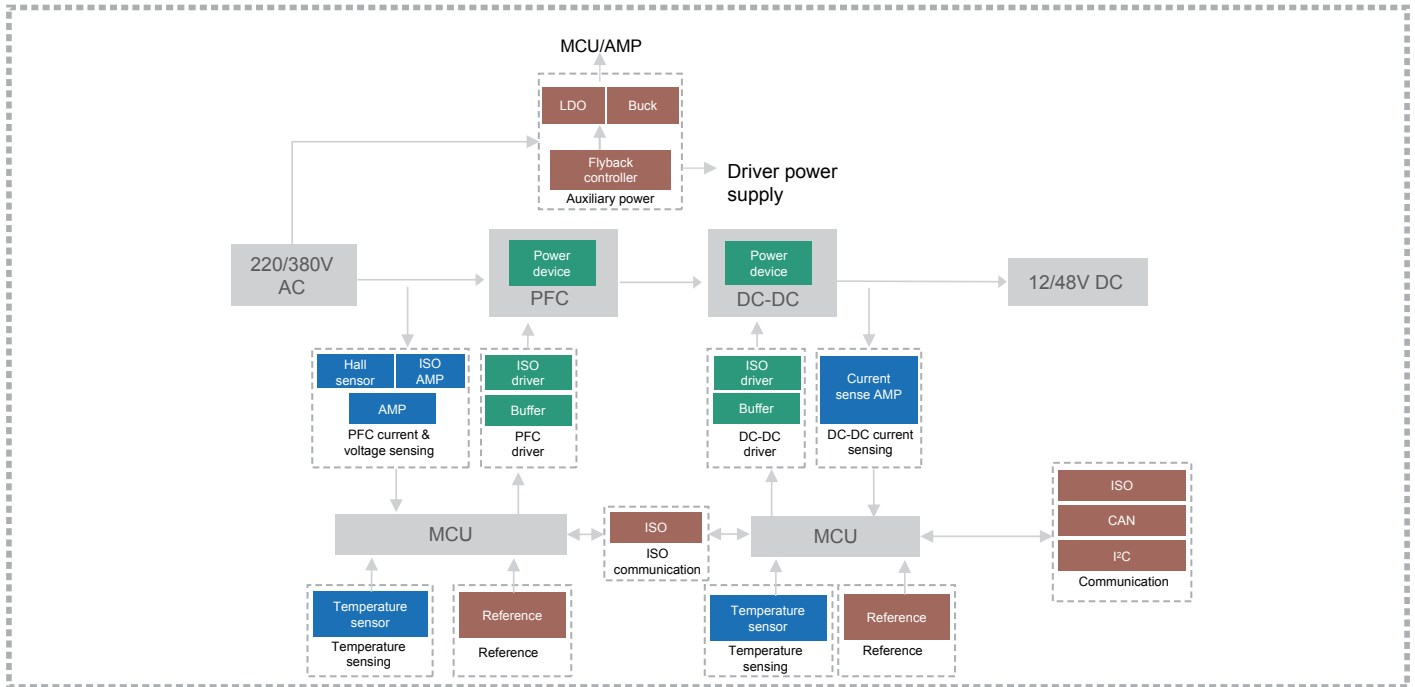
MCU/AMP

LDO
Buck

Flyback controller
Auxiliary power

Driver power supply

220/380V AC

Power device
PFC

Power device
DC-DC

12/48V DC

Hall sensor
ISO AMP
AMP
PFC current & voltage sensing

ISO driver
Buffer
PFC driver

ISO driver
Buffer
DC-DC driver

Current sense AMP
DC-DC current sensing

ISO
CAN
I²C
Communication

MCU

ISO
ISO communication

MCU

Temperature sensor
Temperature sensing

Reference
Reference

Temperature sensor
Temperature sensing

Reference
Reference